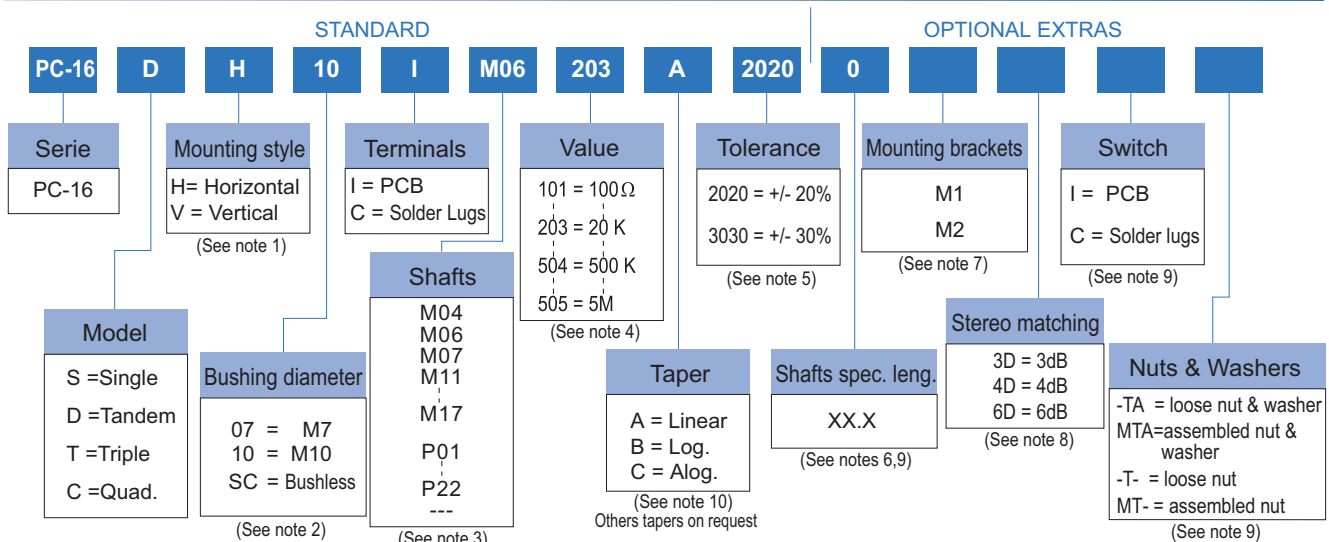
STANDARD

OPTIONAL EXTRAS

PC-16 D H 10 I M06 203 A 2020 0

Serie
PC-16

Mounting style
H= Horizontal
V = Vertical
(See note 1)

Terminals
I = PCB
C = Solder Lugs

Value
101 = 100 Ω
203 = 20 K
504 = 500 K
505 = 5M
(See note 4)

Tolerance
2020 = +/- 20%
3030 = +/- 30%
(See note 5)

Mounting brackets
M1
M2
(See note 7)

Switch
I = PCB
C = Solder lugs
(See note 9)

Model
S =Single
D =Tandem
T =Triple
C =Quad.

Bushing diameter
07 = M7
10 = M10
SC = Bushless
(See note 2)

Shafts
M04
M06
M07
M11
M17
P01
P22
---
(See note 3)

Taper
A = Linear
B = Log.
C = Alog.
(See note 10)
Others tapers on request

Shafts spec. leng.
XX.X
(See notes 6,9)

Stereo matching
3D = 3dB
4D = 4dB
6D = 6dB
(See note 8)

Nuts & Washers
-TA = loose nut & washer
MTA=assembled nut & washer
-T- = loose nut
MT- = assembled nut
(See note 9)